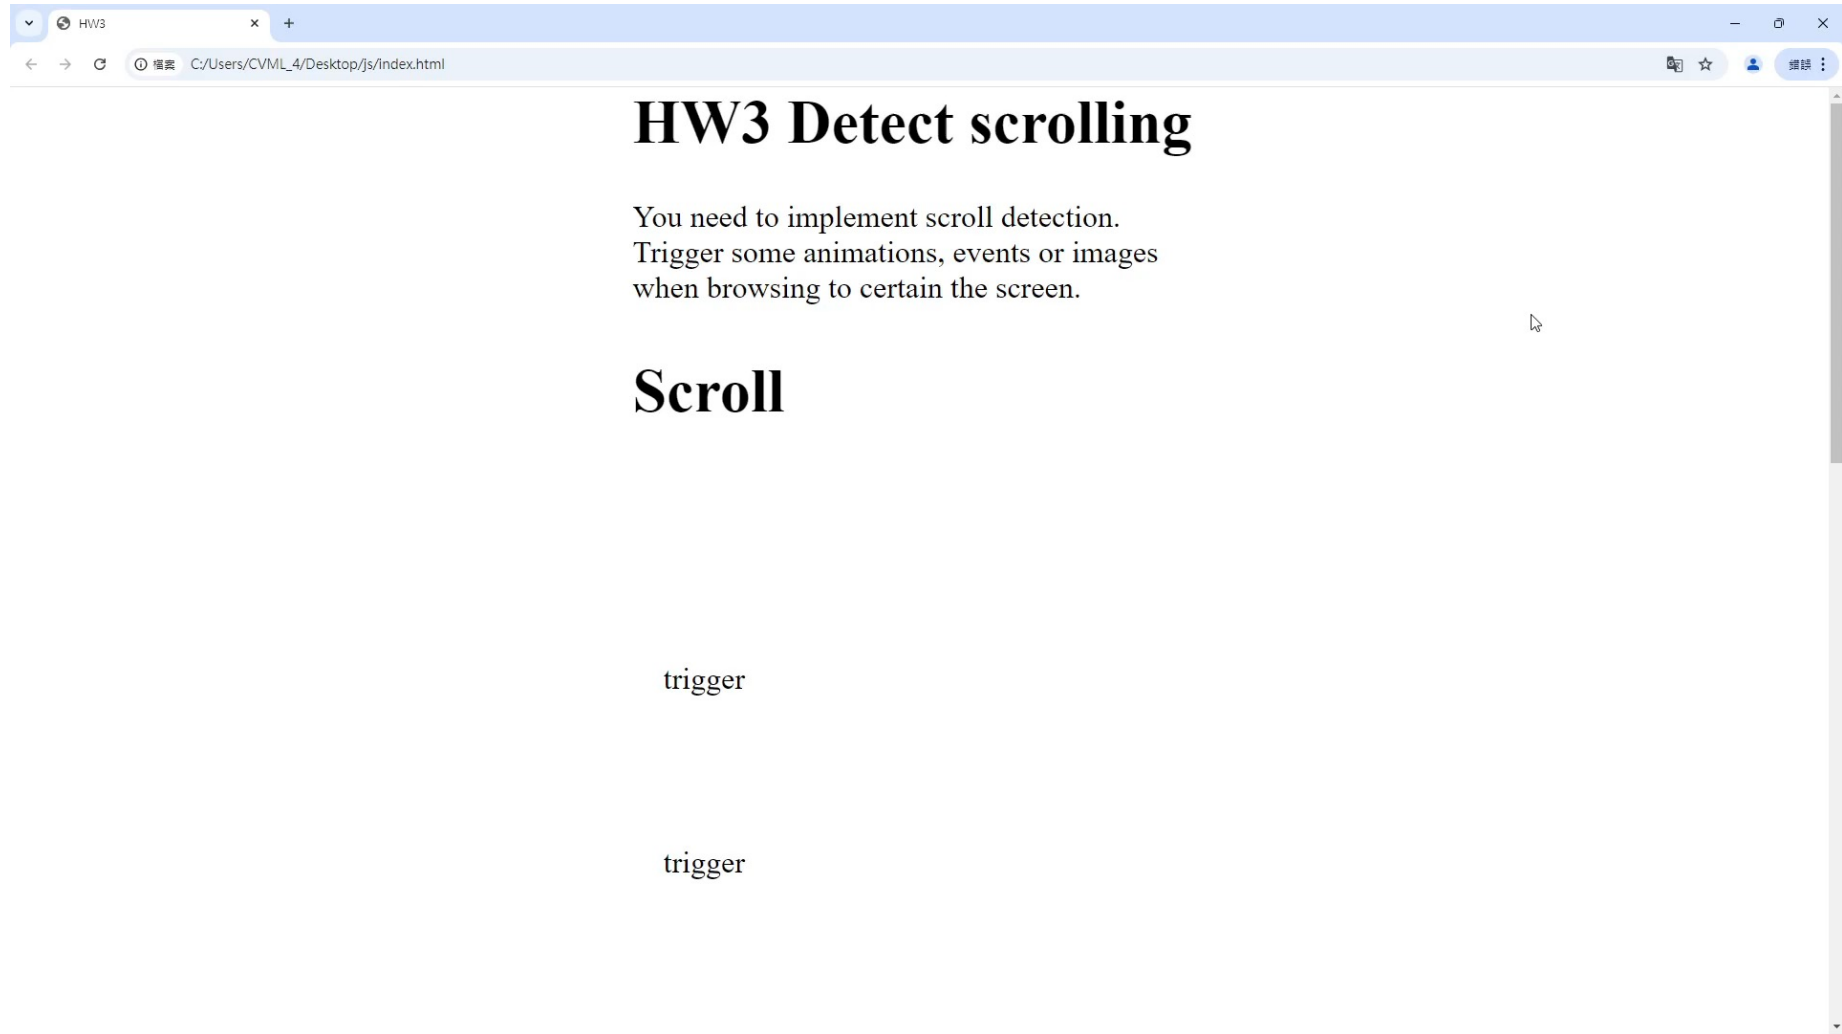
HW3

檔案 C:/Users/CVML_4/Desktop/js/index.html

錯誤

HW3 Detect scrolling

You need to implement scroll detection. Trigger some animations, events or images when browsing to certain the screen.

Scroll

trigger

trigger